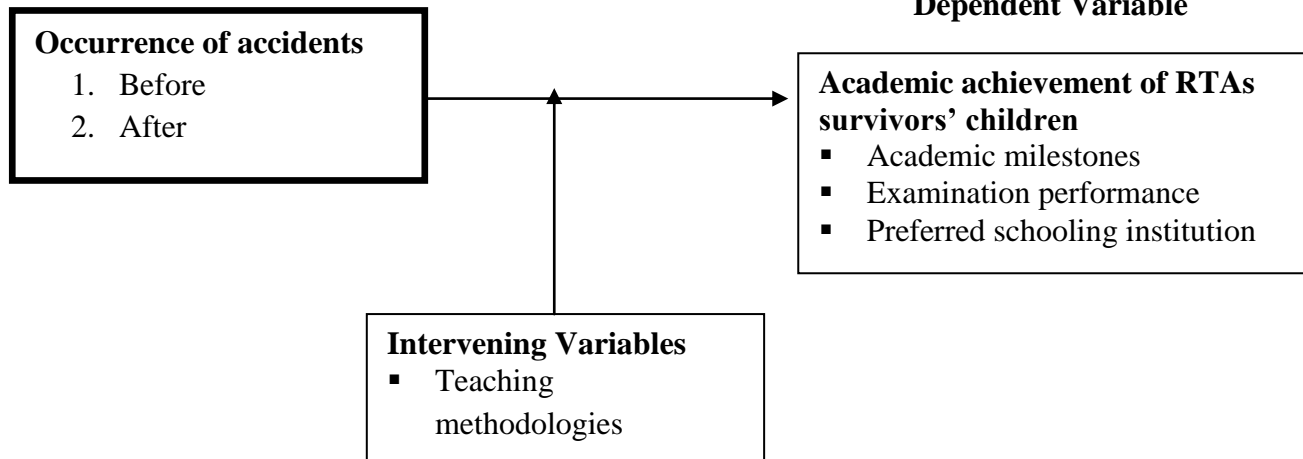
Dependent Variable

Occurrence of accidents
1. Before
2. After

Academic achievement of RTAs survivors' children
▪ Academic milestones
▪ Examination performance
▪ Preferred schooling institution

Intervening Variables
▪ Teaching methodologies